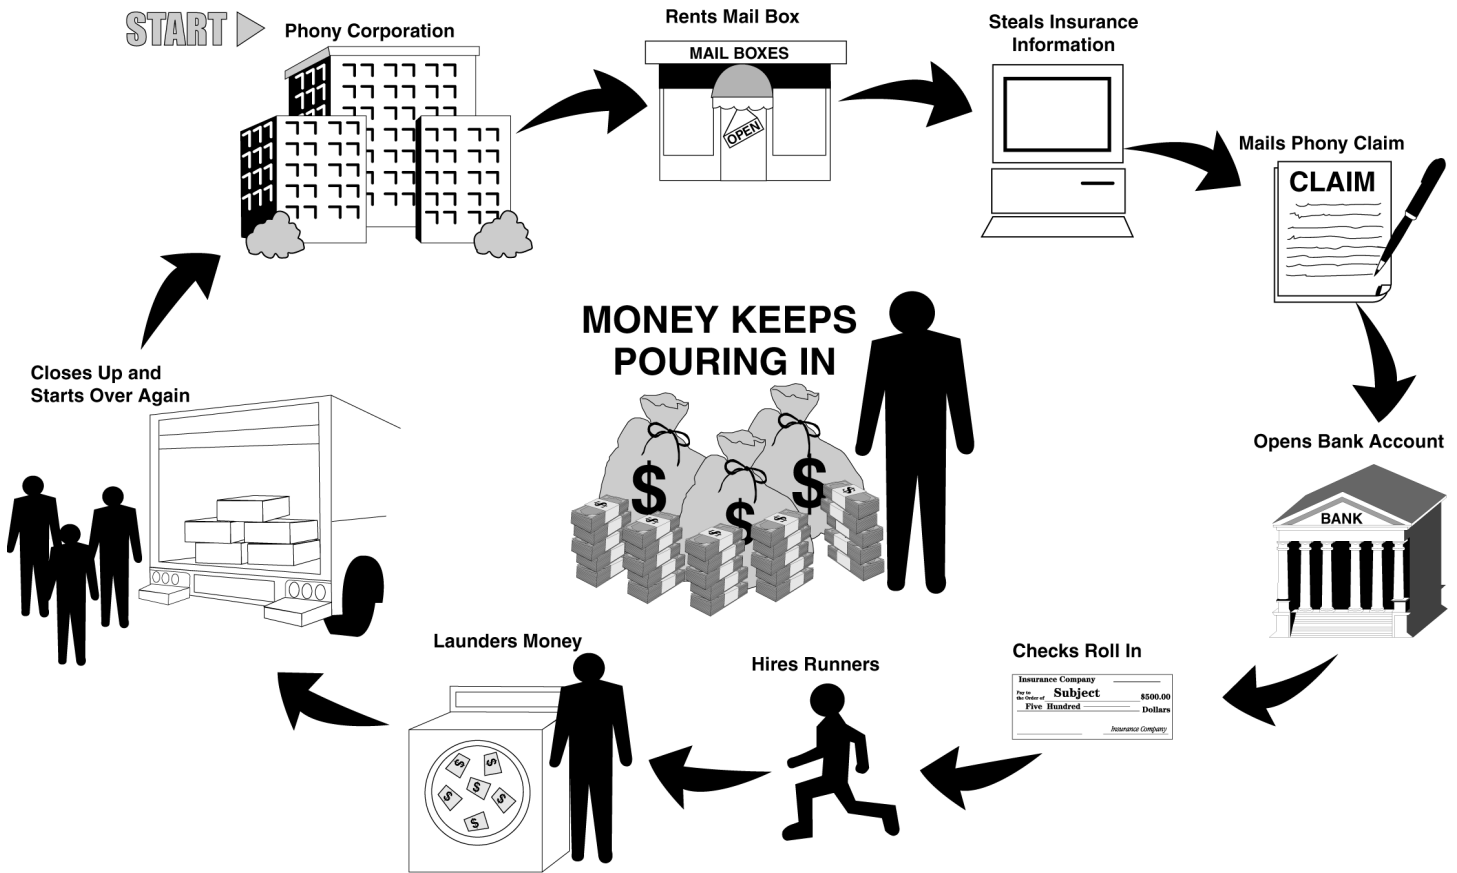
START

Phony Corporation

Rents Mail Box

MAIL BOXES

OPEN

Steals Insurance Information

Mails Phony Claim

CLAIM

Opens Bank Account

BANK

Checks Roll In

Insurance Company
Pay to the Order of Subject $500.00
Five Hundred Dollars
Insurance Company

Hires Runners

Launders Money

$ $ $ $ $ $

Closes Up and Starts Over Again

MONEY KEEPS POURING IN

$ $ $